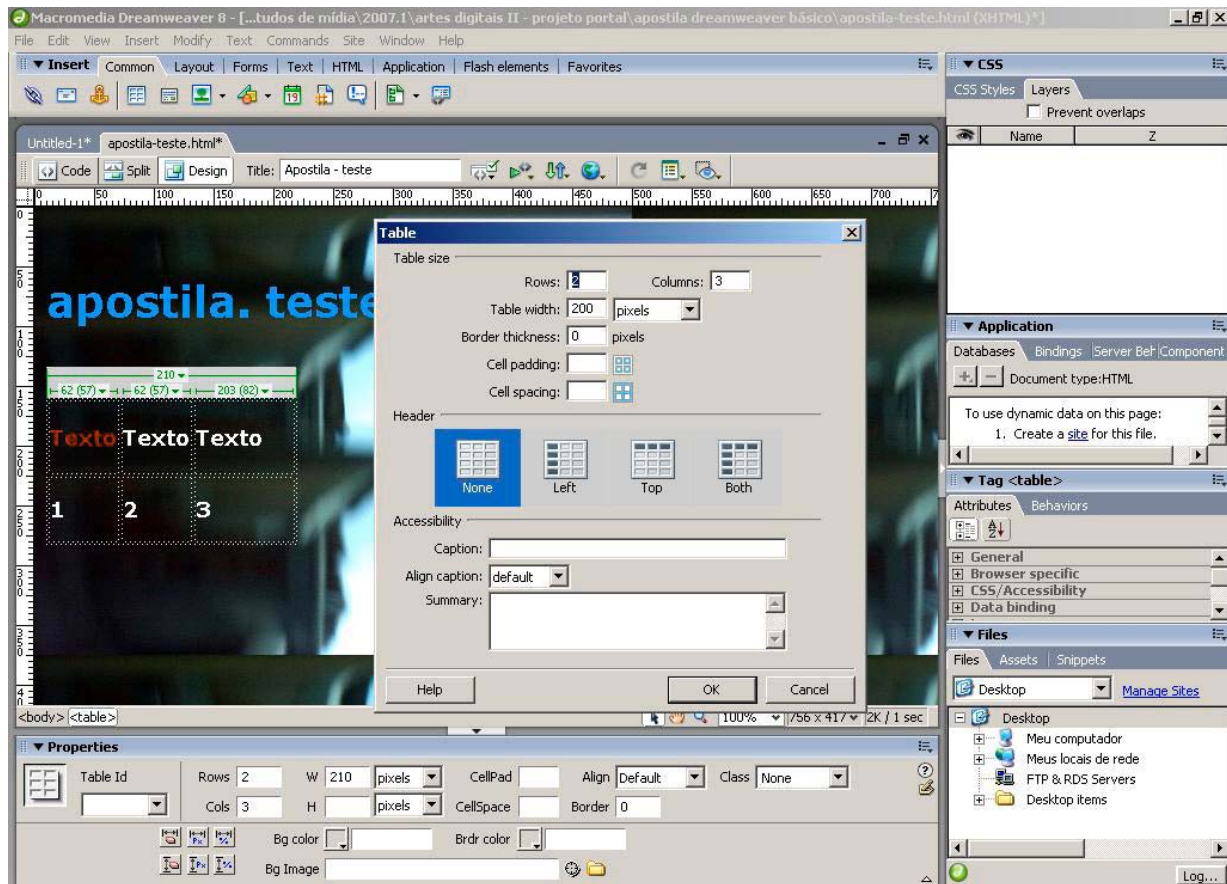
Macromedia Dreamweaver 8 - [...tudos de mídia\2007.1\artes digitais II - projeto portal\apostila dreamweaver básico\apostila-teste.html (XHTML)*]

File Edit View Insert Modify Text Commands Site Window Help

▼ Insert Common Layout Forms Text HTML Application Flash elements Favorites

Untitled-1* apostila-teste.html*

Code Split Design Title: Apostila - teste

apostila. teste

210
62 (57) 62 (57) 203 (82)

Texto Texto Texto

1 2 3

<body> <table>

100% 756 x 417 2K / 1 sec

Table

Table size

Rows: 2 Columns: 3

Table width: 200 pixels

Border thickness: 0 pixels

Cell padding:

Cell spacing:

Header

None Left Top Both

Accessibility

Caption:

Align caption: default

Summary:

Help OK Cancel

▼ Properties

Table Id Rows 2 W 210 pixels CellPad Align Default Class None

Cols 3 H pixels CellSpace Border 0

Bg color Brdr color

Bg Image

▼ CSS

CSS Styles Layers

Prevent overlaps

Name Z

▼ Application

Databases Bindings Server Beh Component

Document type:HTML

To use dynamic data on this page:

1. Create a site for this file.

▼ Tag <table>

Attributes Behaviors

General
Browser specific
CSS/Accessibility
Data binding

▼ Files

Files Assets Snippets

Desktop Manage Sites

Desktop
Meu computador
Meus locais de rede
FTP & RDS Servers
Desktop items

Log...